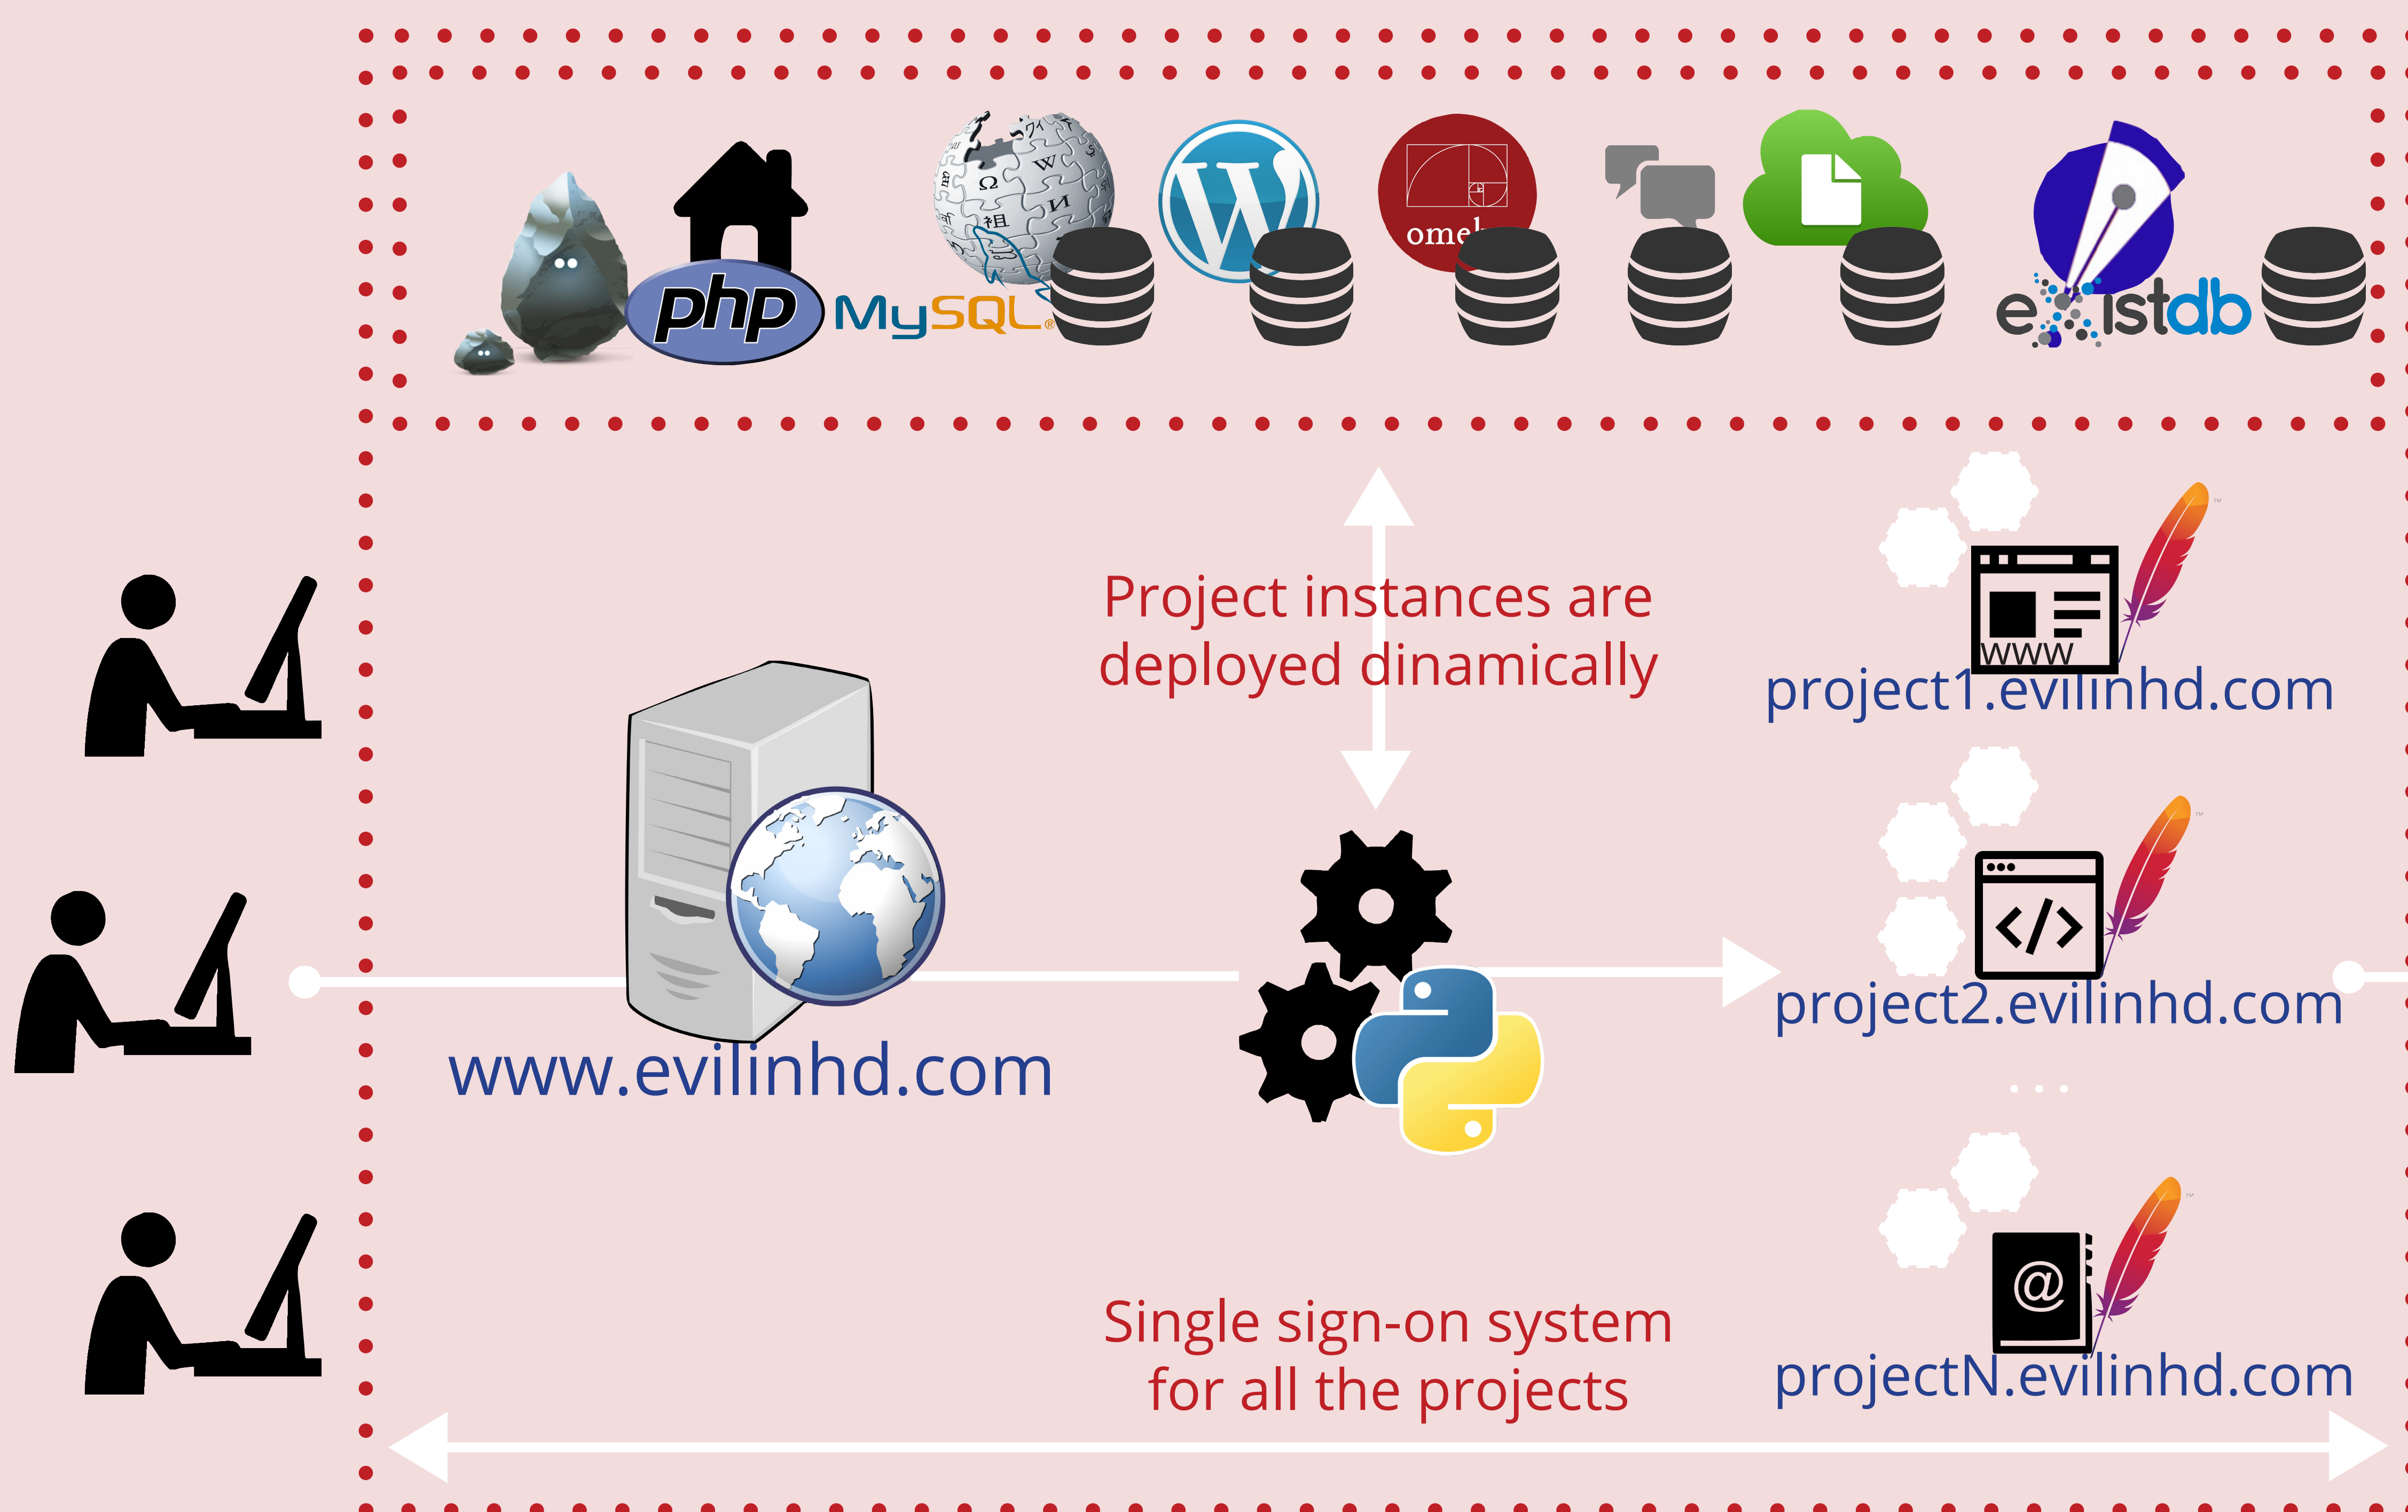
php MySQL omeka existdb

Project instances are deployed dinamically

www.evilinhd.com

WWW
project1.evilinhd.com

project2.evilinhd.com

...

@
projectN.evilinhd.com

Single sign-on system for all the projects